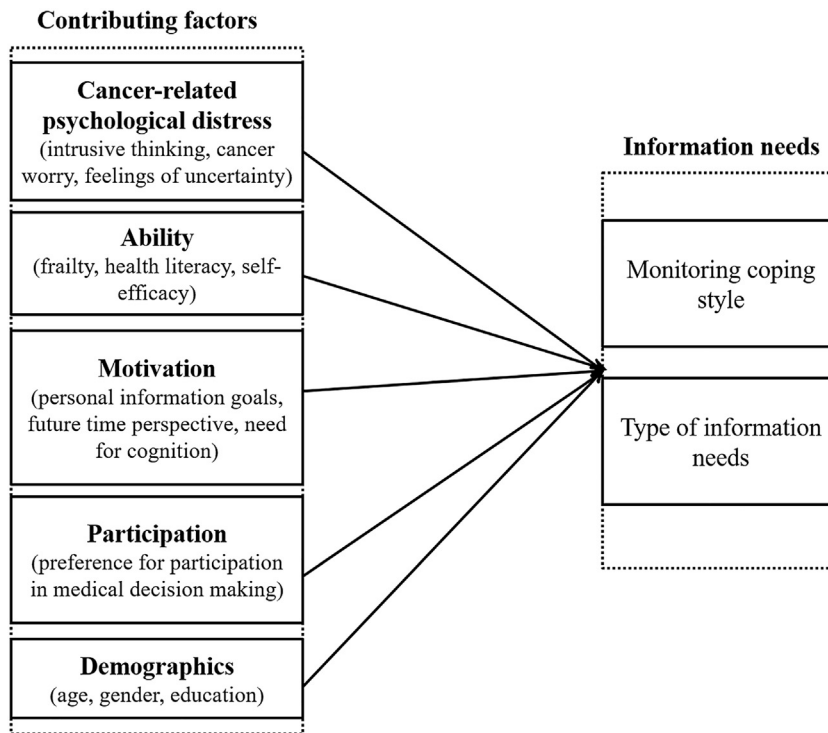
Contributing factors

Cancer-related psychological distress
(intrusive thinking, cancer worry, feelings of uncertainty)

Ability
(frailty, health literacy, self-efficacy)

Motivation
(personal information goals, future time perspective, need for cognition)

Participation
(preference for participation in medical decision making)

Demographics
(age, gender, education)

Information needs

Monitoring coping style

Type of information needs